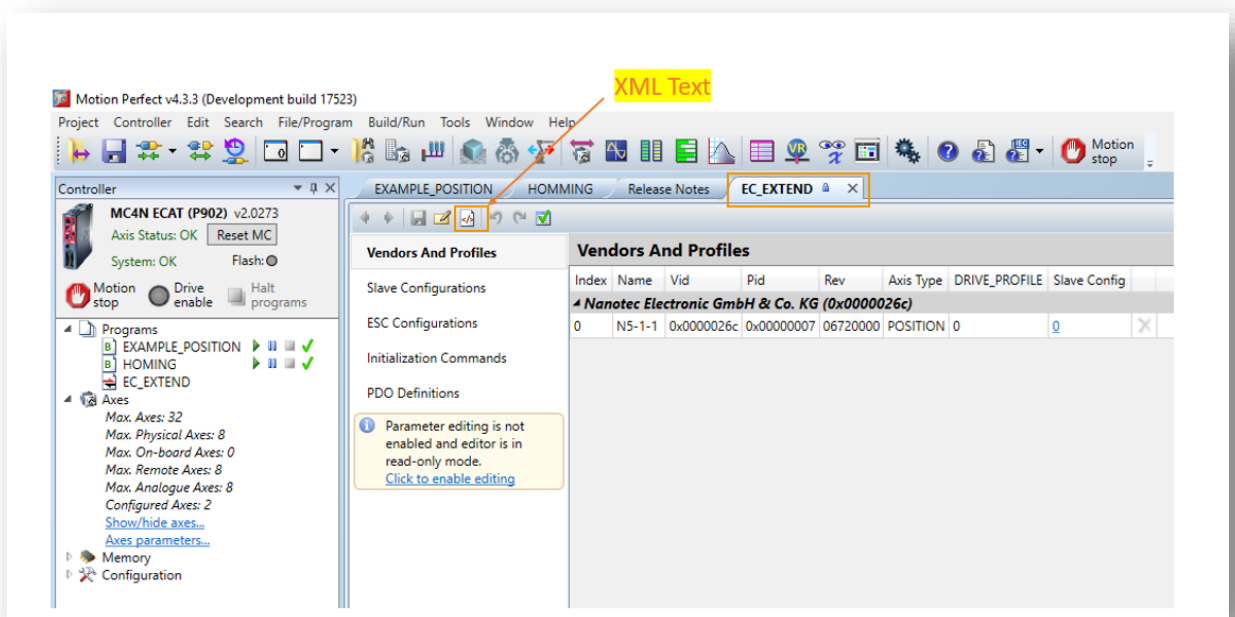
XML Text

Motion Perfect v4.3.3 (Development build 17523)

Project Controller Edit Search File/Program Build/Run Tools Window Help

Motion stop

Controller

MC4N ECAT (P902) v2.0273

Axis Status: OK Reset MC

System: OK Flash:

Motion stop Drive enable Halt programs

Programs
EXAMPLE_POSITION
HOMING
EC_EXTEND
Axes
Max. Axes: 32
Max. Physical Axes: 8
Max. On-board Axes: 0
Max. Remote Axes: 8
Max. Analogue Axes: 8
Configured Axes: 2
Show/hide axes...
Axes parameters...
Memory
Configuration

EXAMPLE_POSITION HOMMING Release Notes EC_EXTEND

Vendors And Profiles
Slave Configurations
ESC Configurations
Initialization Commands
PDO Definitions

Parameter editing is not enabled and editor is in read-only mode.
Click to enable editing

Vendors And Profiles

| Index | Name | Vid | Pid | Rev | Axis Type | DRIVE_PROFILE | Slave Config |
|---|---|---|---|---|---|---|---|
| Nanotec Electronic GmbH & Co. KG (0x0000026c) | | | | | | | |
| 0 | N5-1-1 | 0x0000026c | 0x00000007 | 06720000 | POSITION | 0 | 0 |